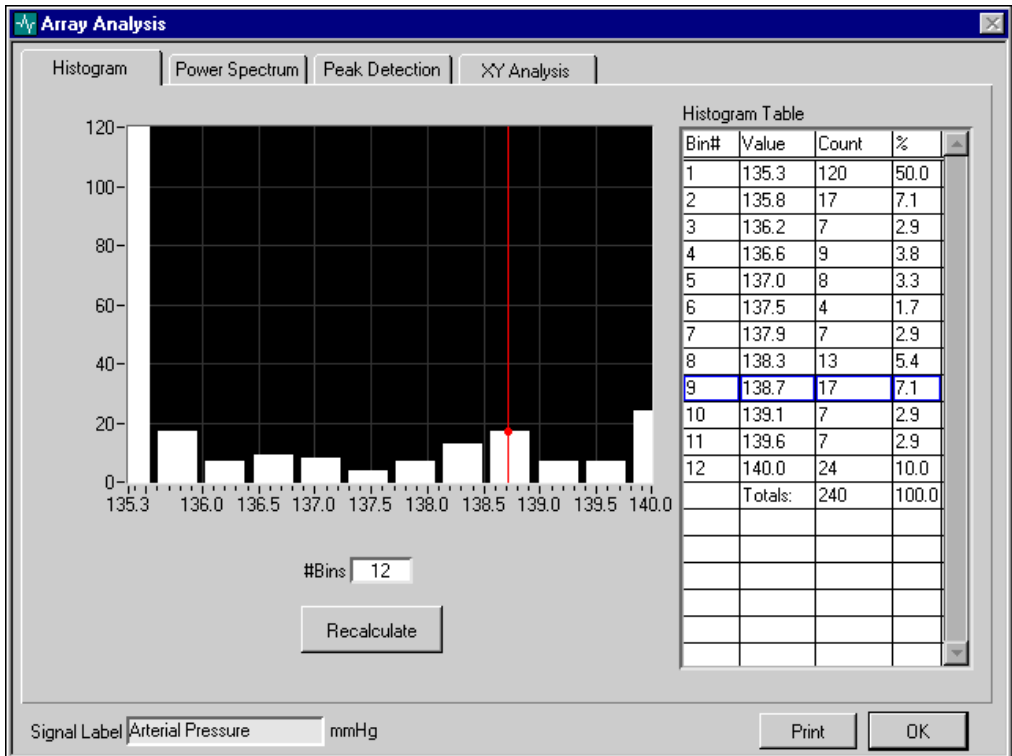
Array Analysis

Histogram | Power Spectrum | Peak Detection | XY Analysis

120
100
80
60
40
20
0
135.3 136.0 136.5 137.0 137.5 138.0 138.5 139.0 139.5 140.0

#Bins 12

Recalculate

Histogram Table

| Bin# | Value | Count | % |
|---|---|---|---|
| 1 | 135.3 | 120 | 50.0 |
| 2 | 135.8 | 17 | 7.1 |
| 3 | 136.2 | 7 | 2.9 |
| 4 | 136.6 | 9 | 3.8 |
| 5 | 137.0 | 8 | 3.3 |
| 6 | 137.5 | 4 | 1.7 |
| 7 | 137.9 | 7 | 2.9 |
| 8 | 138.3 | 13 | 5.4 |
| 9 | 138.7 | 17 | 7.1 |
| 10 | 139.1 | 7 | 2.9 |
| 11 | 139.6 | 7 | 2.9 |
| 12 | 140.0 | 24 | 10.0 |
| | Totals: | 240 | 100.0 |

Signal Label Arterial Pressure mmHg

Print OK